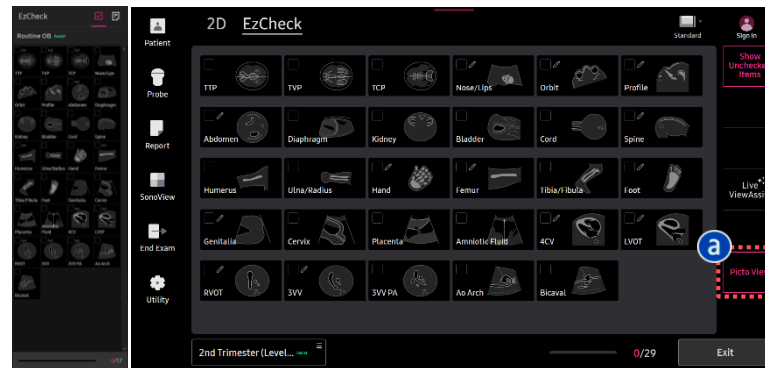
EzCheck

Routine OB

TTP TVP TCP Nose/Lips
Orbit Profile Abdomen Diaphragm
Kidney Bladder Cord Spine
Humerus Ulna/Radius Hand Femur
Tibia/Fibula Foot Genitalia Cervix
Placenta Amniotic Fluid 4CV LVOT
RVOT 3VV 3VV PA Ao Arch
Bicaval

0/17

Patient

Probe

Report

SonoView

End Exam

Utility

2D EzCheck

Standard

Sign In

Show Unchecke Items

TTP
TVP
TCP
Nose/Lips
Orbit
Profile
Abdomen
Diaphragm
Kidney
Bladder
Cord
Spine
Humerus
Ulna/Radius
Hand
Femur
Tibia/Fibula
Foot
Genitalia
Cervix
Placenta
Amniotic Fluid
4CV
LVOT
RVOT
3VV
3VV PA
Ao Arch
Bicaval

Live ViewAssi

a

Picto View

2nd Trimester (Level...

0/29

Exit